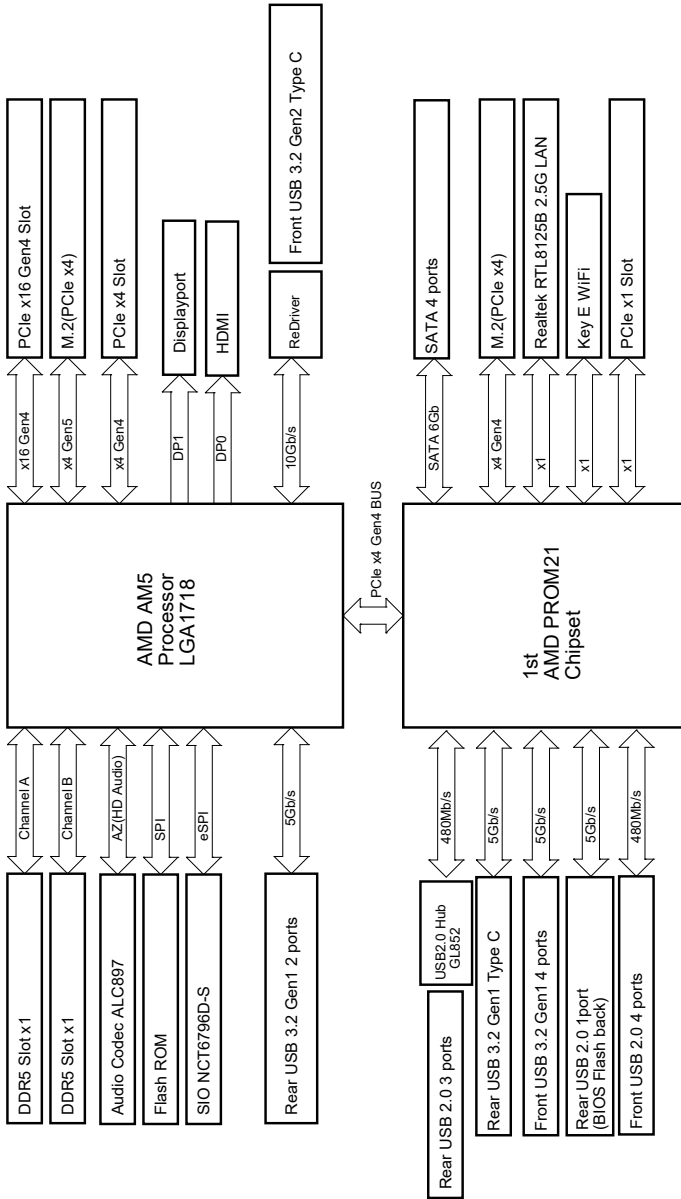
PCIe x16 Gen4 Slot
M.2(PCIe x4)
PCIe x4 Slot
Displayport
HDMI
Front USB 3.2 Gen2 Type C
ReDriver
SATA 4 ports
M.2(PCIe x4)
Realtek RTL8125B 2.5G LAN
Key E WiFi
PCIe x1 Slot

x16 Gen4
x4 Gen5
x4 Gen4
DP1
DP0
10Gb/s
SATA 6Gb
x4 Gen4
x1
x1
x1

AMD AM5 Processor LGA1718
PCIe x4 Gen4 BUS
1st AMD PROM21 Chipset

Channel A
Channel B
AZ(HD Audio)
SPI
eSPI
5Gb/s
480Mb/s
5Gb/s
5Gb/s
5Gb/s
480Mb/s

DDR5 Slot x1
DDR5 Slot x1
Audio Codec ALC897
Flash ROM
SIO NCT6796D-S
Rear USB 3.2 Gen1 2 ports
USB2.0 Hub GL852
Rear USB 2.0 3 ports
Rear USB 3.2 Gen1 Type C
Front USB 3.2 Gen1 4 ports
Rear USB 2.0 1port (BIOS Flash back)
Front USB 2.0 4 ports